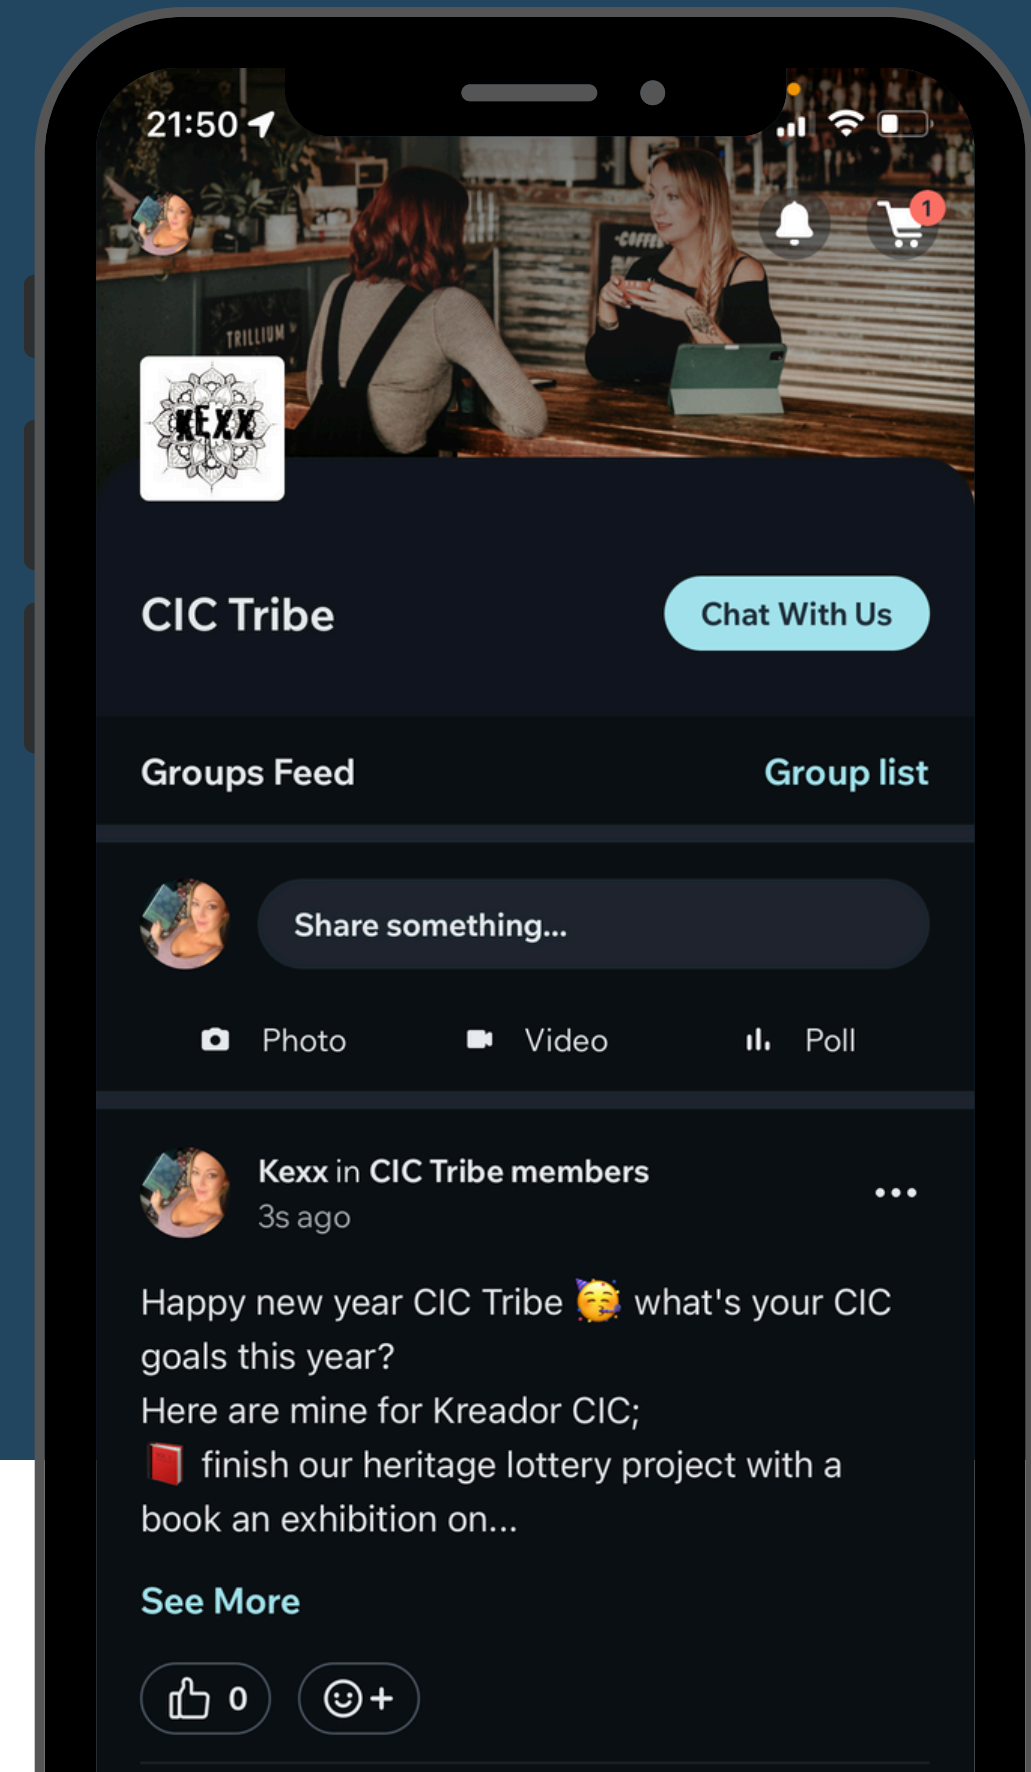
21:50

1

TRILLIUM

COFFEE

KEXX

CIC Tribe

Chat With Us

Groups Feed

Group list

Share something...

Photo

Video

Poll

Kexx in CIC Tribe members
3s ago

...

Happy new year CIC Tribe 🥳 what's your CIC goals this year?
Here are mine for Kreador CIC;
📕 finish our heritage lottery project with a book an exhibition on...

See More

0